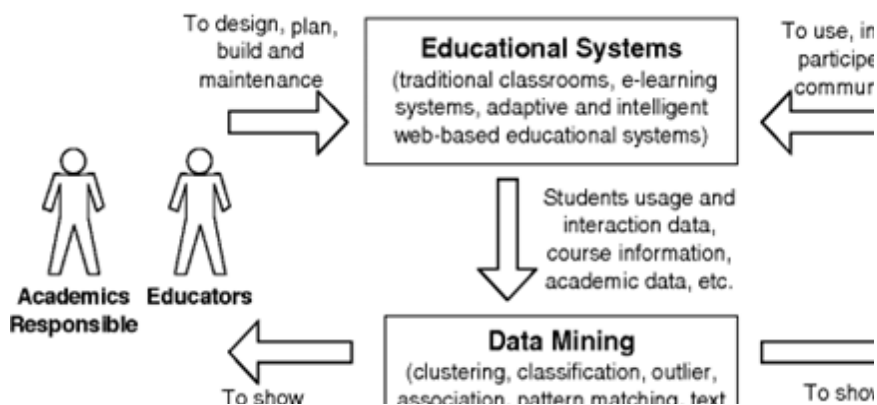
To design, plan, build and maintenance

Educational Systems
(traditional classrooms, e-learning systems, adaptive and intelligent web-based educational systems)

To use, in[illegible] participe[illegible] commun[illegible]

Students usage and interaction data, course information, academic data, etc.

Academics Responsible

Educators

Data Mining
(clustering, classification, outlier, association, pattern matching, text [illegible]

To show

To show